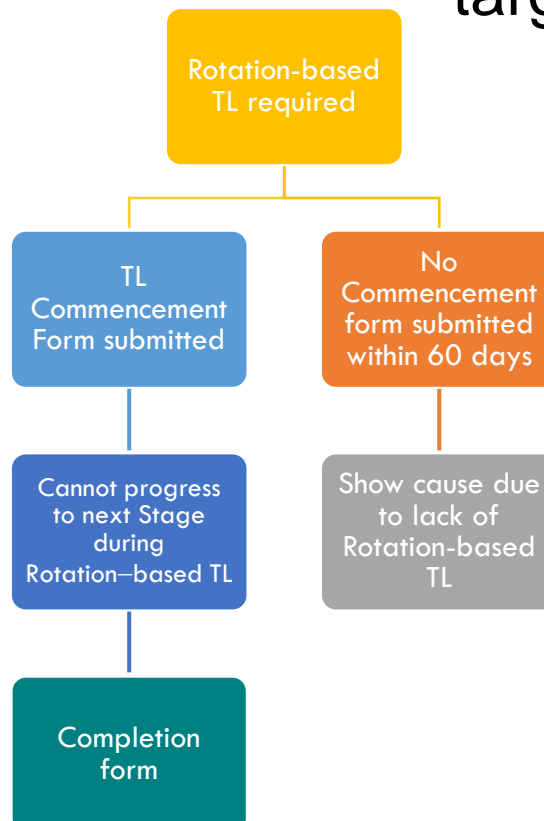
targ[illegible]

Rotation-based TL required

TL Commencement Form submitted

No Commencement form submitted within 60 days

Cannot progress to next Stage during Rotation–based TL

Show cause due to lack of Rotation-based TL

Completion form